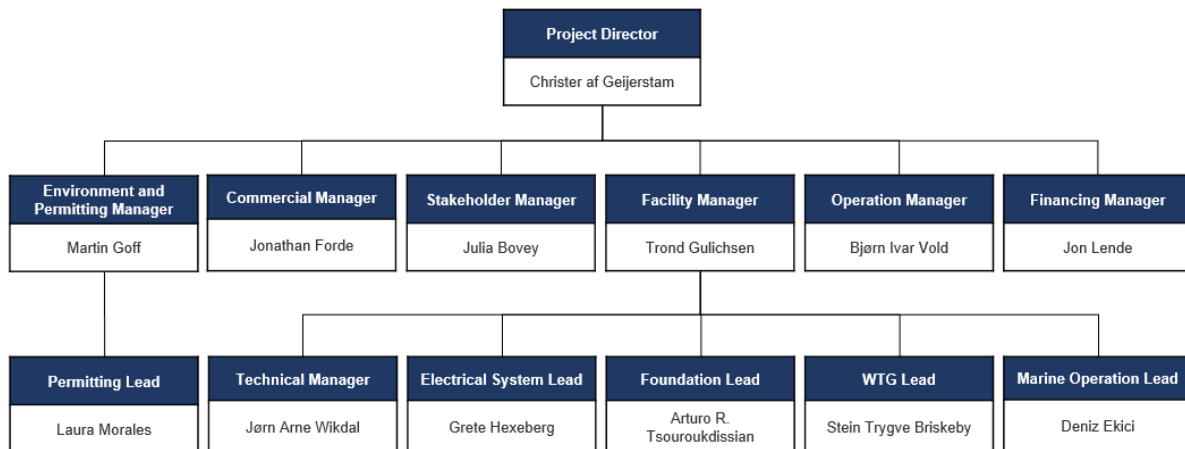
Project Director
Christer af Geijerstam

Environment and Permitting Manager
Martin Goff

Commercial Manager
Jonathan Forde

Stakeholder Manager
Julia Bovey

Facility Manager
Trond Gulichsen

Operation Manager
Bjørn Ivar Vold

Financing Manager
Jon Lende

Permitting Lead
Laura Morales

Technical Manager
Jørn Arne Wikdal

Electrical System Lead
Grete Hexeberg

Foundation Lead
Arturo R. Tsouroukdissian

WTG Lead
Stein Trygve Briskeby

Marine Operation Lead
Deniz Ekici